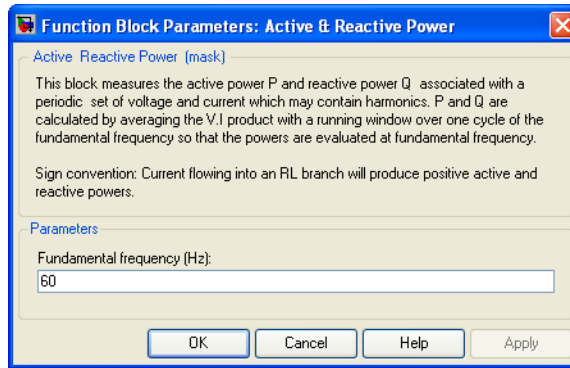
Function Block Parameters: Active & Reactive Power

Active Reactive Power (mask)

This block measures the active power P and reactive power Q associated with a periodic set of voltage and current which may contain harmonics. P and Q are calculated by averaging the V.I product with a running window over one cycle of the fundamental frequency so that the powers are evaluated at fundamental frequency.

Sign convention: Current flowing into an RL branch will produce positive active and reactive powers.

Parameters

Fundamental frequency (Hz):

60

OK Cancel Help Apply